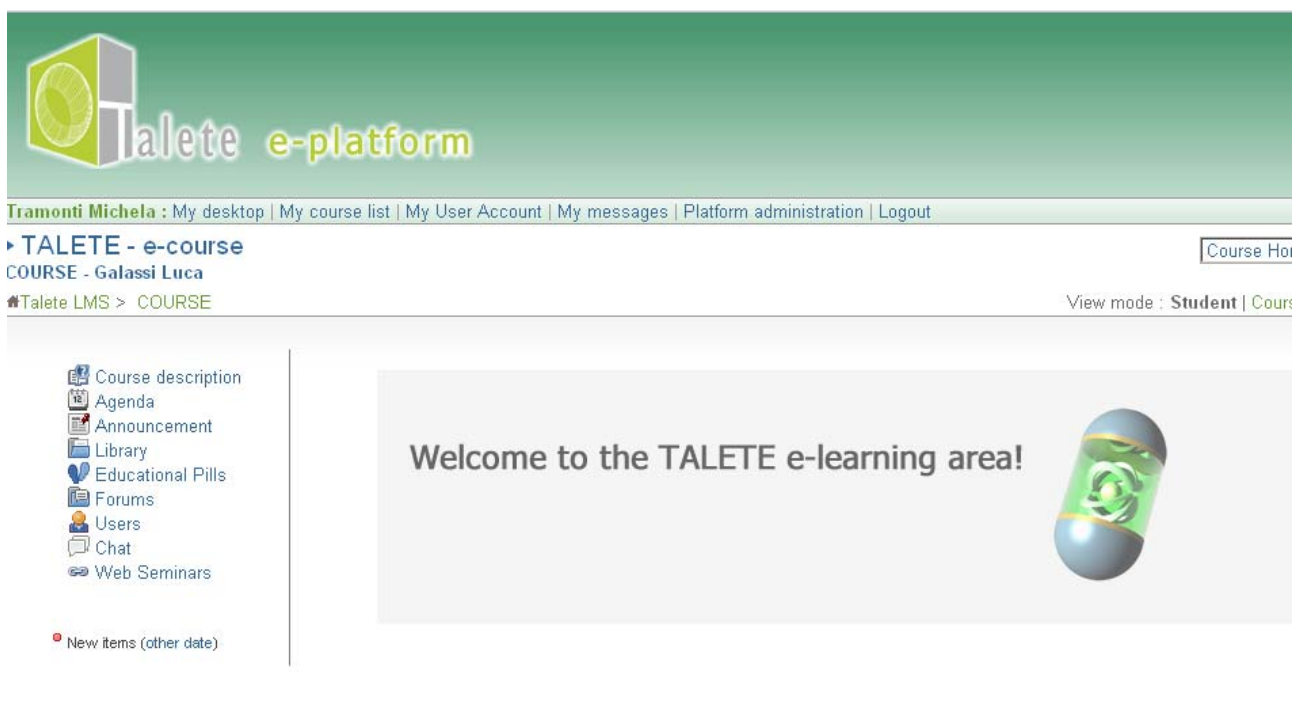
Talete e-platform

Tramonti Michela : My desktop | My course list | My User Account | My messages | Platform administration | Logout

▸ TALETE - e-course
COURSE - Galassi Luca

Course Ho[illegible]

Talete LMS > COURSE

View mode : Student | Cours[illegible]

Course description
Agenda
Announcement
Library
Educational Pills
Forums
Users
Chat
Web Seminars

New items (other date)

Welcome to the TALETE e-learning area!